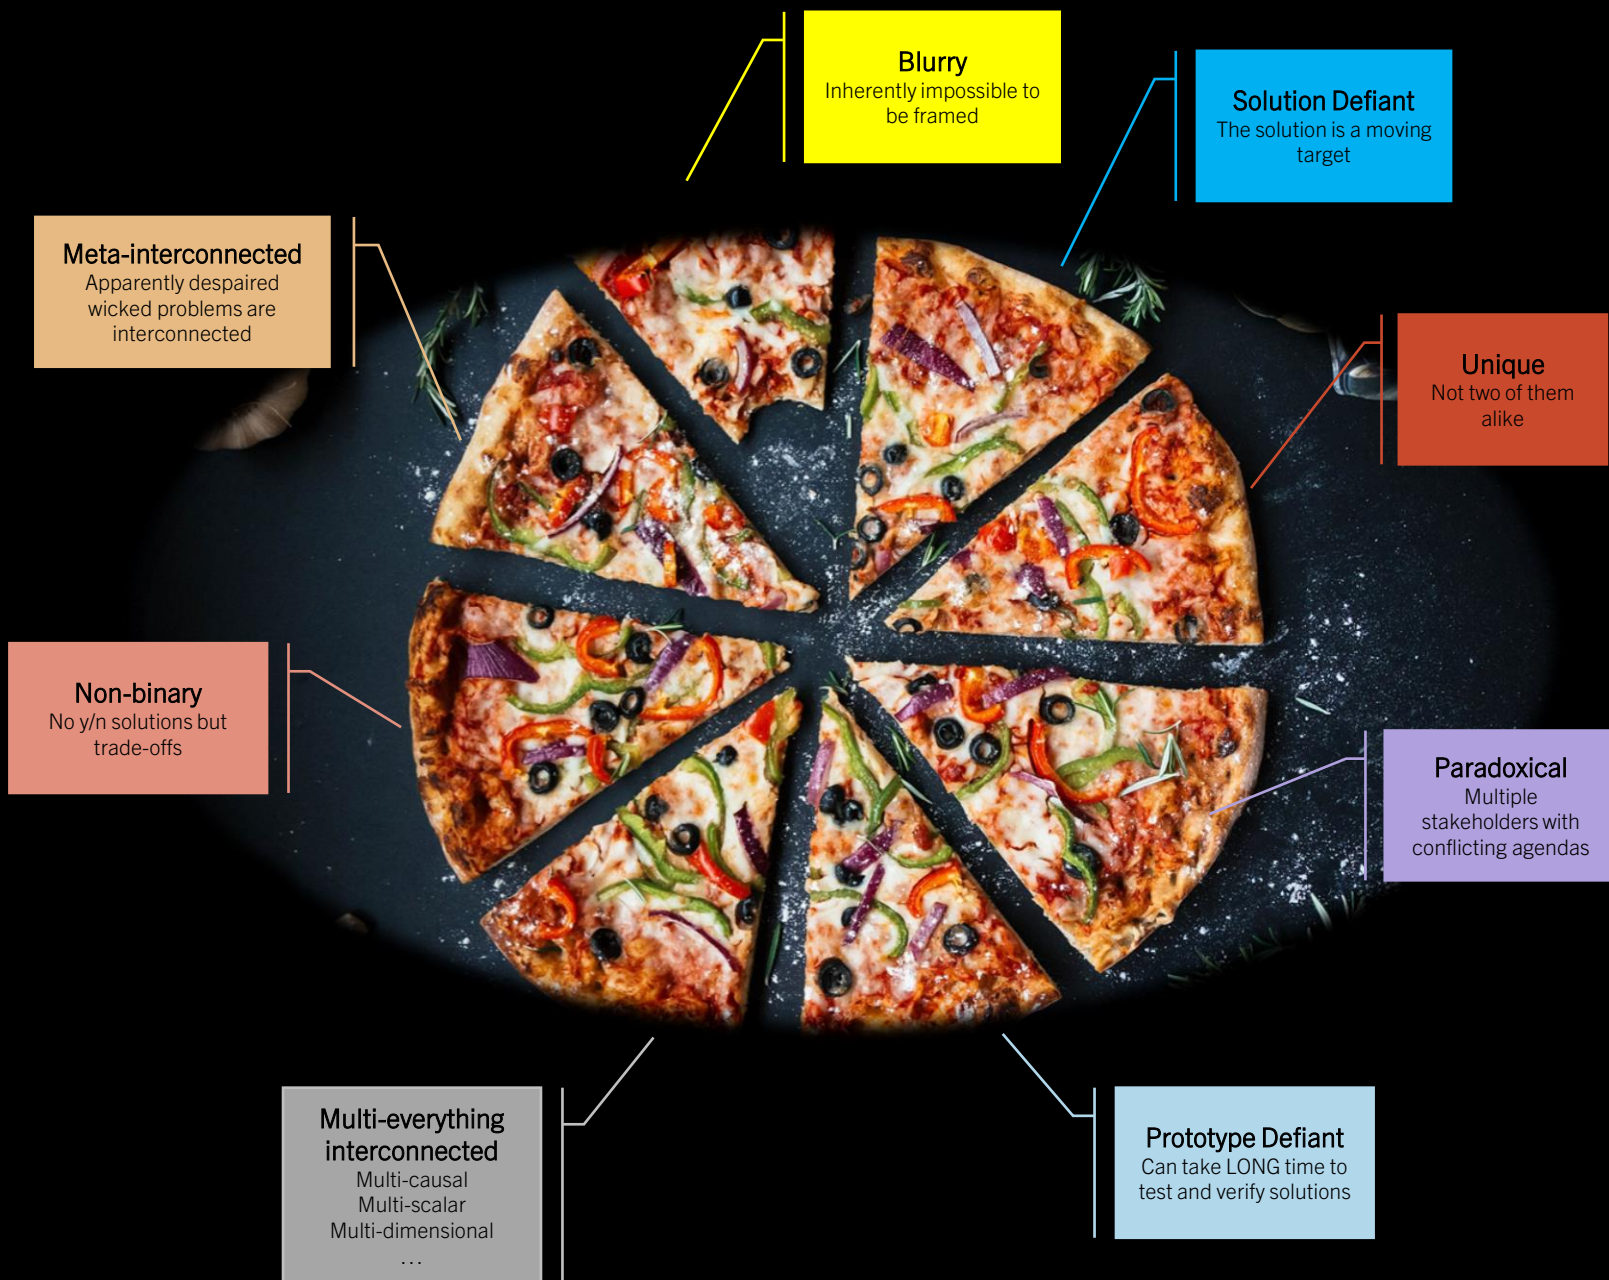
Blurry
Inherently impossible to be framed

Solution Defiant
The solution is a moving target

Meta-interconnected
Apparently despaired wicked problems are interconnected

Unique
Not two of them alike

Non-binary
No y/n solutions but trade-offs

Paradoxical
Multiple stakeholders with conflicting agendas

Multi-everything interconnected
Multi-causal
Multi-scalar
Multi-dimensional
...

Prototype Defiant
Can take LONG time to test and verify solutions